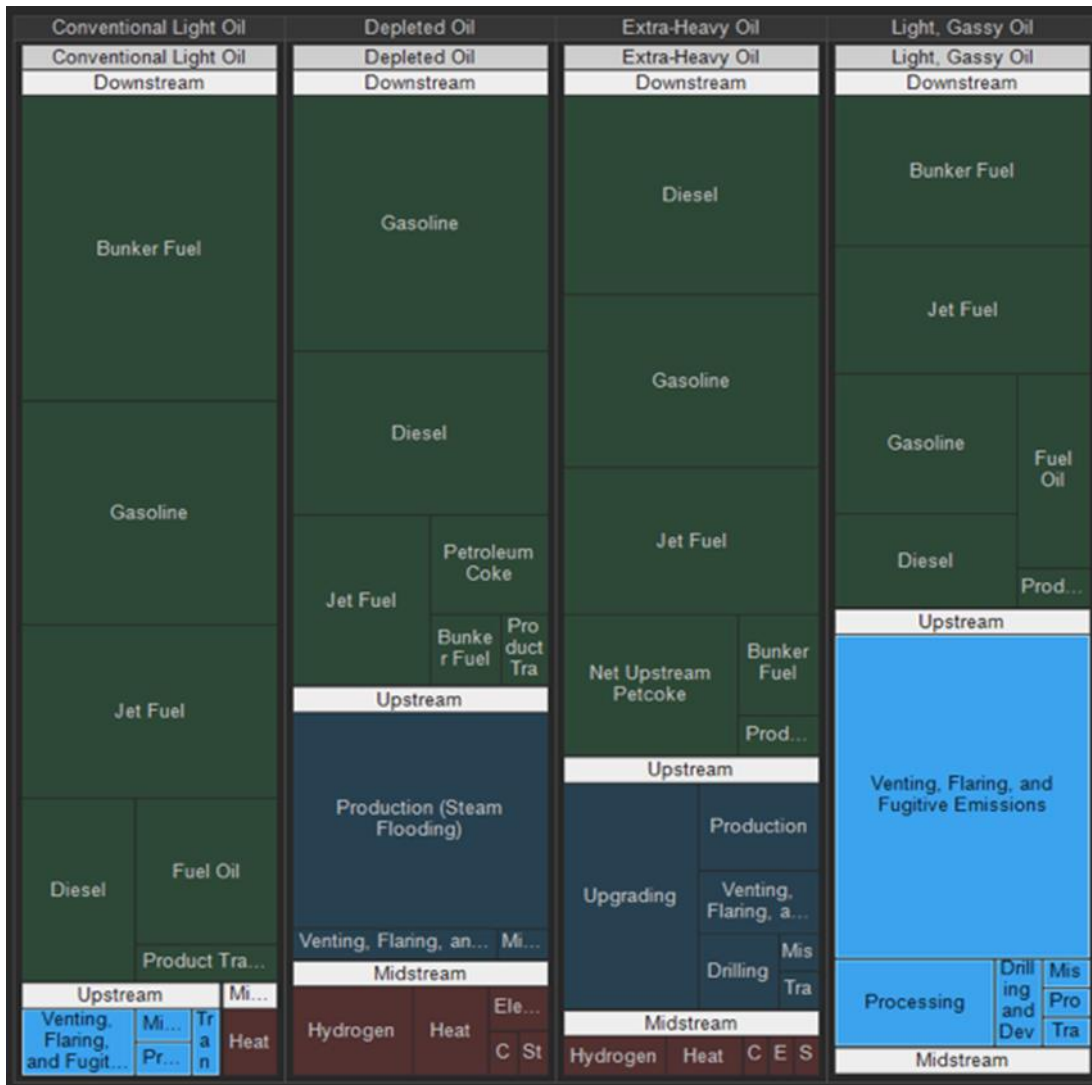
Conventional Light Oil
Conventional Light Oil
Downstream
Bunker Fuel
Gasoline
Jet Fuel
Diesel
Fuel Oil
Product Tra...
Upstream
Venting, Flaring, and Fugit...
Mi...
Pr...
Tran
Mi...
Heat

Depleted Oil
Depleted Oil
Downstream
Gasoline
Diesel
Jet Fuel
Petroleum Coke
Bunker Fuel
Product Tra
Upstream
Production (Steam Flooding)
Venting, Flaring, an...
Mi...
Midstream
Hydrogen
Heat
Ele...
C
St

Extra-Heavy Oil
Extra-Heavy Oil
Downstream
Diesel
Gasoline
Jet Fuel
Net Upstream Petcoke
Bunker Fuel
Prod...
Upstream
Upgrading
Production
Venting, Flaring, a...
Drilling
Mis
Tra
Midstream
Hydrogen
Heat
C
E
S

Light, Gassy Oil
Light, Gassy Oil
Downstream
Bunker Fuel
Jet Fuel
Gasoline
Fuel Oil
Diesel
Prod...
Upstream
Venting, Flaring, and Fugitive Emissions
Processing
Drilling and Dev
Mis
Pro
Tra
Midstream